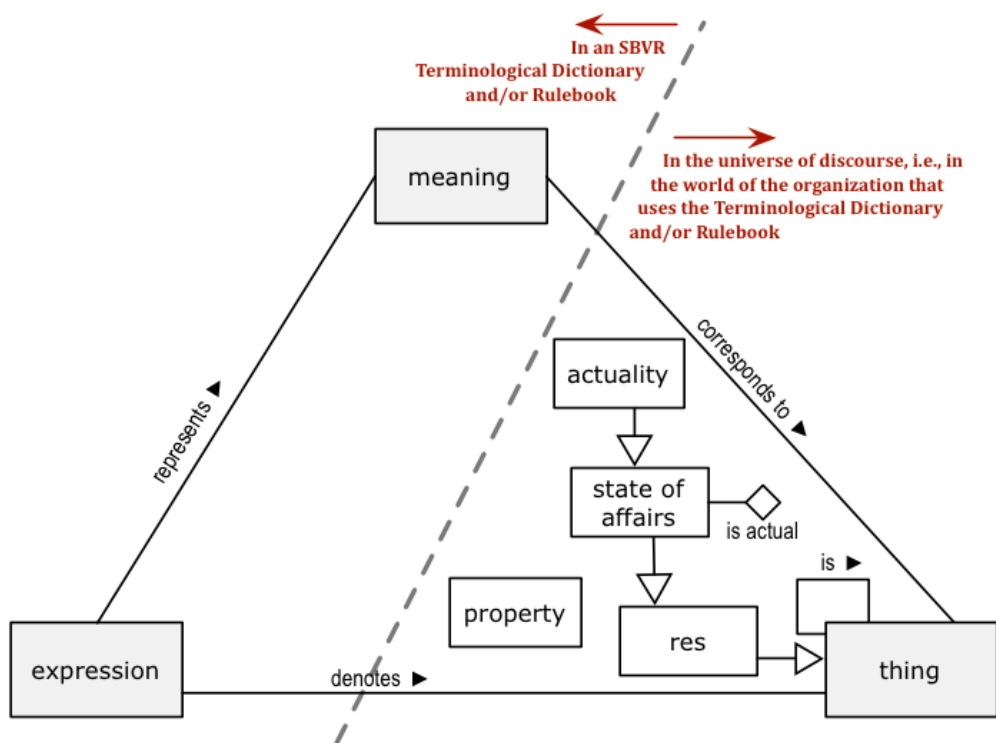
In an SBVR Terminological Dictionary and/or Rulebook

In the universe of discourse, i.e., in the world of the organization that uses the Terminological Dictionary and/or Rulebook

meaning

represents ▶

corresponds to ▶

actuality

state of affairs

is actual

is ▶

property

res

expression

denotes ▶

thing